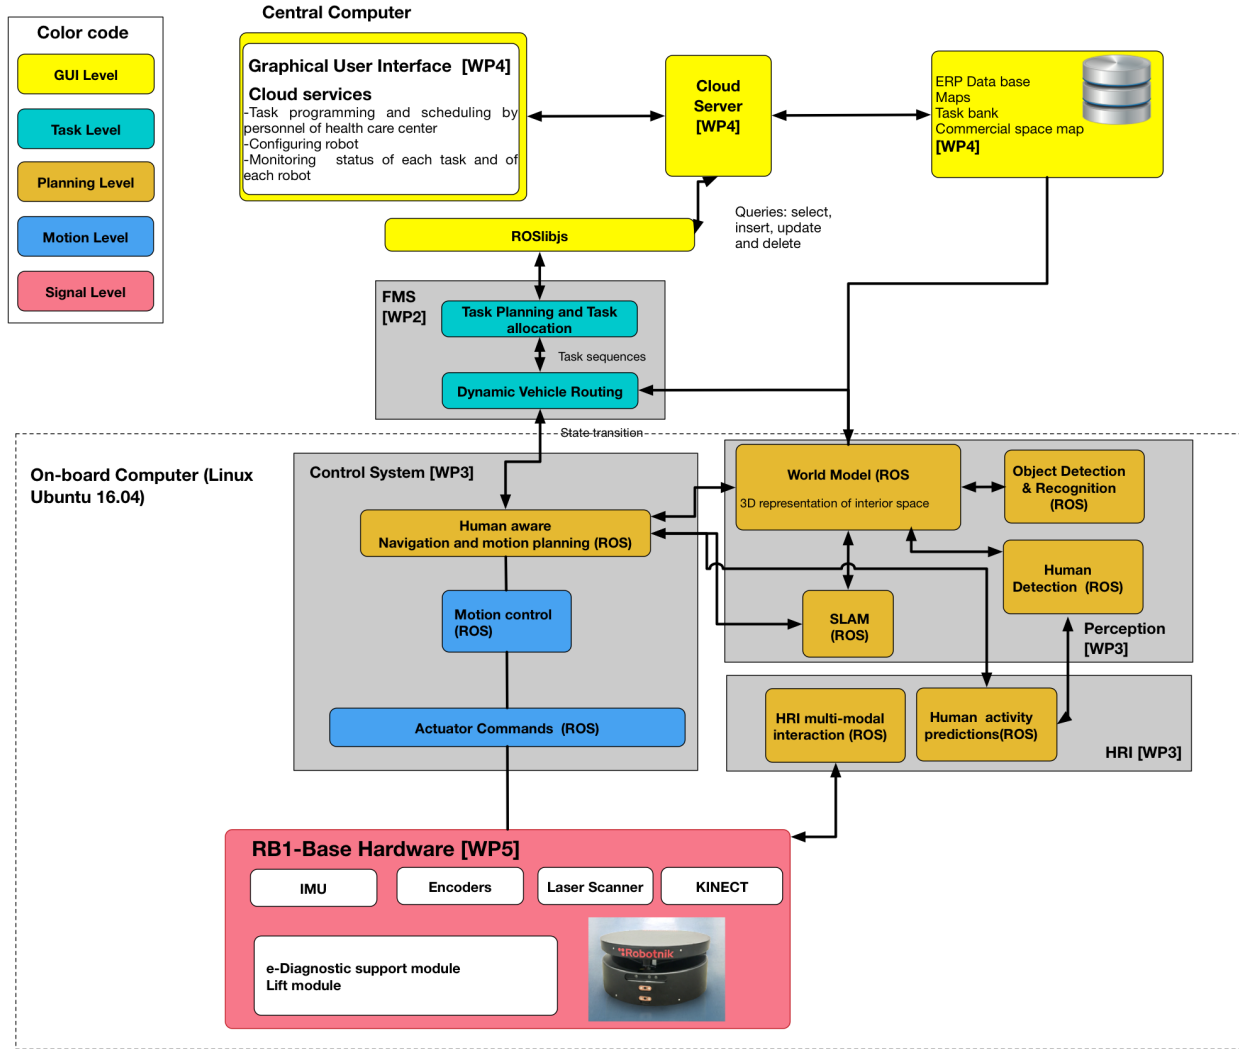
Color code

GUI Level

Task Level

Planning Level

Motion Level

Signal Level

Central Computer

Graphical User Interface [WP4]

Cloud services

-Task programming and scheduling by personnel of health care center
-Configuring robot
-Monitoring status of each task and of each robot

Cloud Server [WP4]

ERP Data base
Maps
Task bank
Commercial space map
[WP4]

ROSlibjs

Queries: select, insert, update and delete

FMS [WP2]

Task Planning and Task allocation

Task sequences

Dynamic Vehicle Routing

State transition

On-board Computer (Linux Ubuntu 16.04)

Control System [WP3]

Human aware Navigation and motion planning (ROS)

Motion control (ROS)

Actuator Commands (ROS)

World Model (ROS

3D representation of interior space

Object Detection & Recognition (ROS)

Human Detection (ROS)

SLAM (ROS)

Perception [WP3]

HRI multi-modal interaction (ROS)

Human activity predictions(ROS)

HRI [WP3]

RB1-Base Hardware [WP5]

IMU

Encoders

Laser Scanner

KINECT

e-Diagnostic support module
Lift module

Robotnik